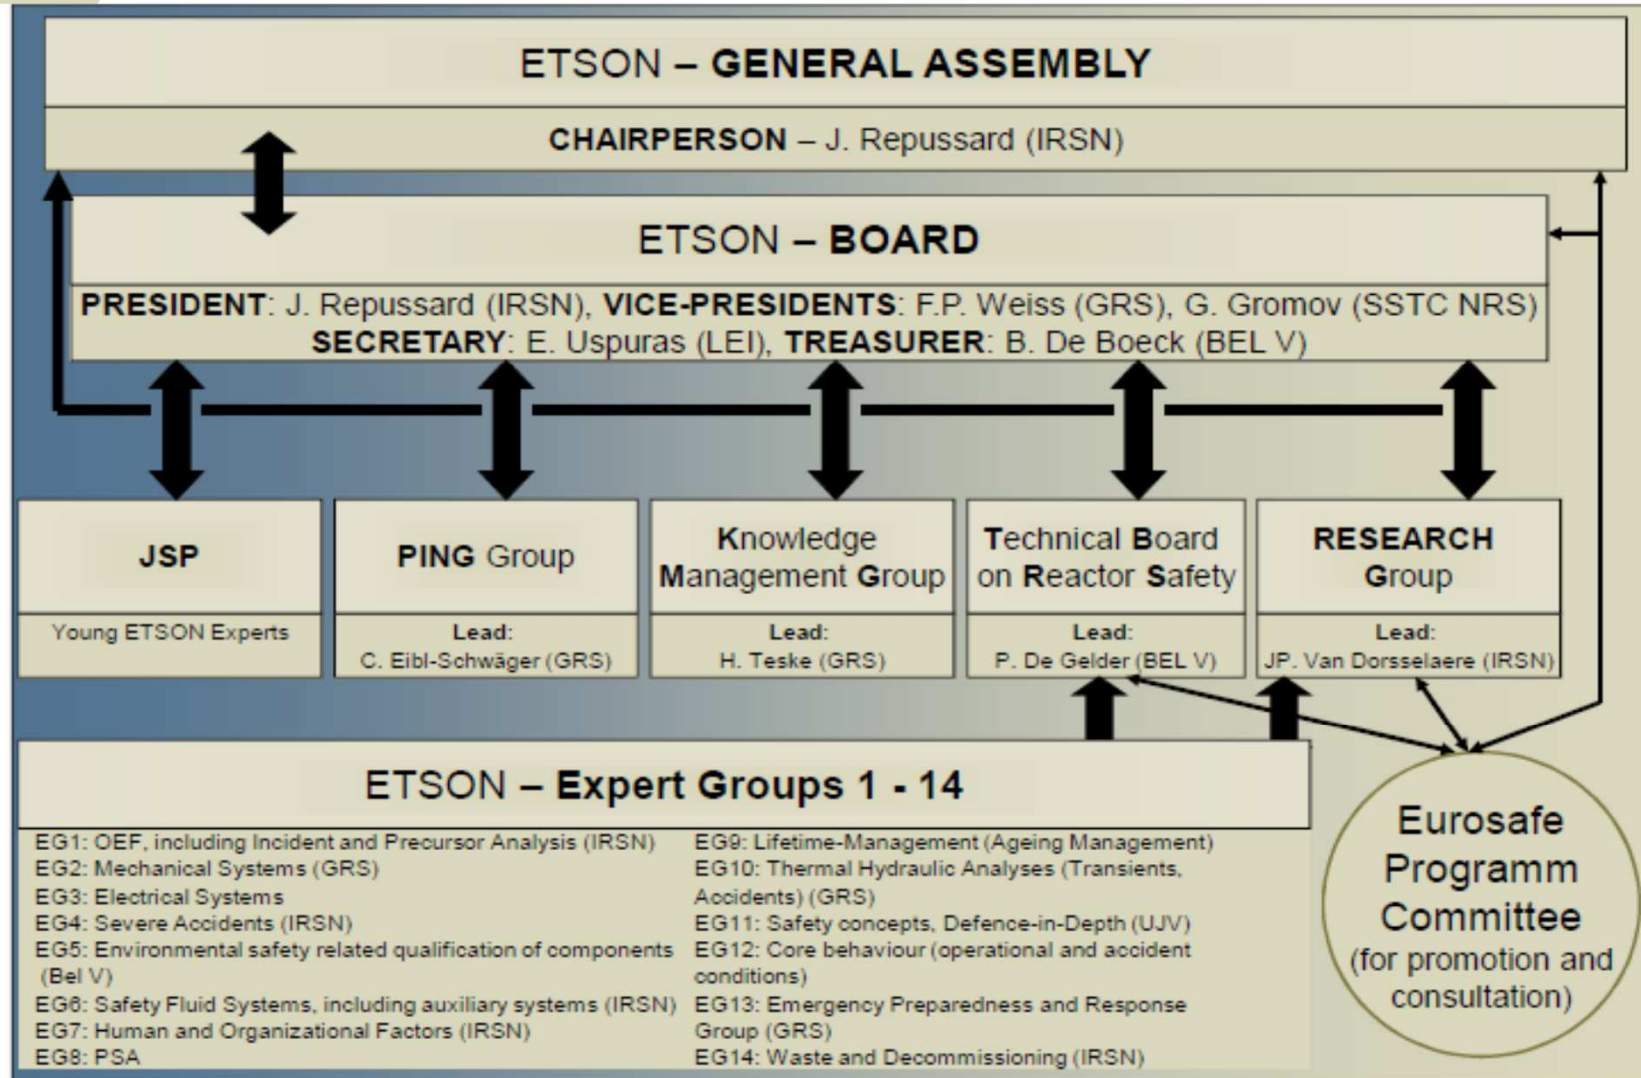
ETSON – GENERAL ASSEMBLY

CHAIRPERSON – J. Repussard (IRSN)

ETSON – BOARD

PRESIDENT: J. Repussard (IRSN), VICE-PRESIDENTS: F.P. Weiss (GRS), G. Gromov (SSTC NRS)
SECRETARY: E. Uspuras (LEI), TREASURER: B. De Boeck (BEL V)

JSP
Young ETSON Experts

PING Group
Lead:
C. Eibl-Schwäger (GRS)

Knowledge Management Group
Lead:
H. Teske (GRS)

Technical Board on Reactor Safety
Lead:
P. De Gelder (BEL V)

RESEARCH Group
Lead:
JP. Van Dorsselaere (IRSN)

ETSON – Expert Groups 1 - 14

EG1: OEF, including Incident and Precursor Analysis (IRSN)
EG2: Mechanical Systems (GRS)
EG3: Electrical Systems
EG4: Severe Accidents (IRSN)
EG5: Environmental safety related qualification of components (Bel V)
EG6: Safety Fluid Systems, including auxiliary systems (IRSN)
EG7: Human and Organizational Factors (IRSN)
EG8: PSA

EG9: Lifetime-Management (Ageing Management)
EG10: Thermal Hydraulic Analyses (Transients, Accidents) (GRS)
EG11: Safety concepts, Defence-in-Depth (UJV)
EG12: Core behaviour (operational and accident conditions)
EG13: Emergency Preparedness and Response Group (GRS)
EG14: Waste and Decommissioning (IRSN)

Eurosafe Programm Committee (for promotion and consultation)